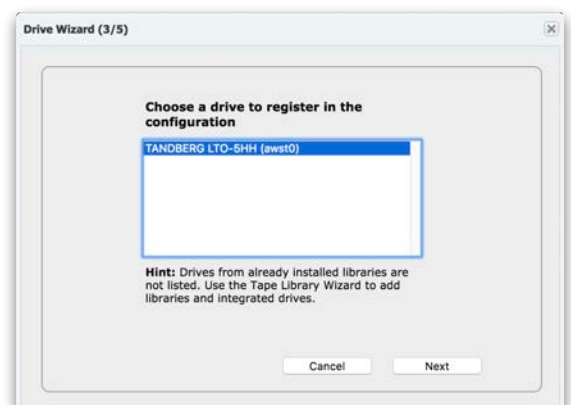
Drive Wizard (3/5)

Choose a drive to register in the configuration

TANDBERG LTO-5HH (awst0)

Hint: Drives from already installed libraries are not listed. Use the Tape Library Wizard to add libraries and integrated drives.

Cancel

Next